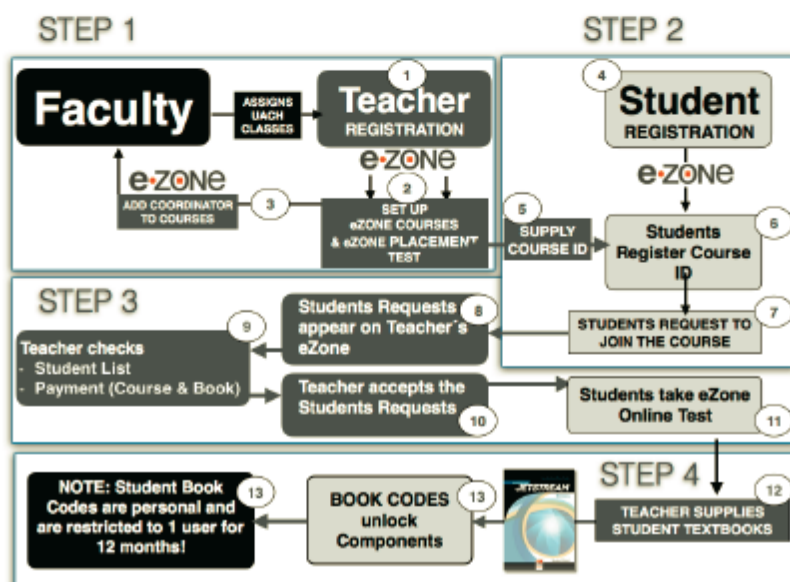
STEP 1

STEP 2

Faculty

ASSIGNS UACH CLASSES

1

Teacher
REGISTRATION

e·ZONE

2

SET UP
eZONE COURSES
& eZONE PLACEMENT TEST

e·ZONE

ADD COORDINATOR TO COURSES

3

4

Student
REGISTRATION

e·ZONE

5

SUPPLY COURSE ID

Students Register Course ID

6

7

STUDENTS REQUEST TO JOIN THE COURSE

STEP 3

Students Requests appear on Teacher´s eZone

8

9

Teacher checks
- Student List
- Payment (Course & Book)

Teacher accepts the Students Requests

10

Students take eZone Online Test

11

STEP 4

12

TEACHER SUPPLIES STUDENT TEXTBOOKS

JETSTREAM

BOOK CODES unlock Components

13

NOTE: Student Book Codes are personal and are restricted to 1 user for 12 months!

13